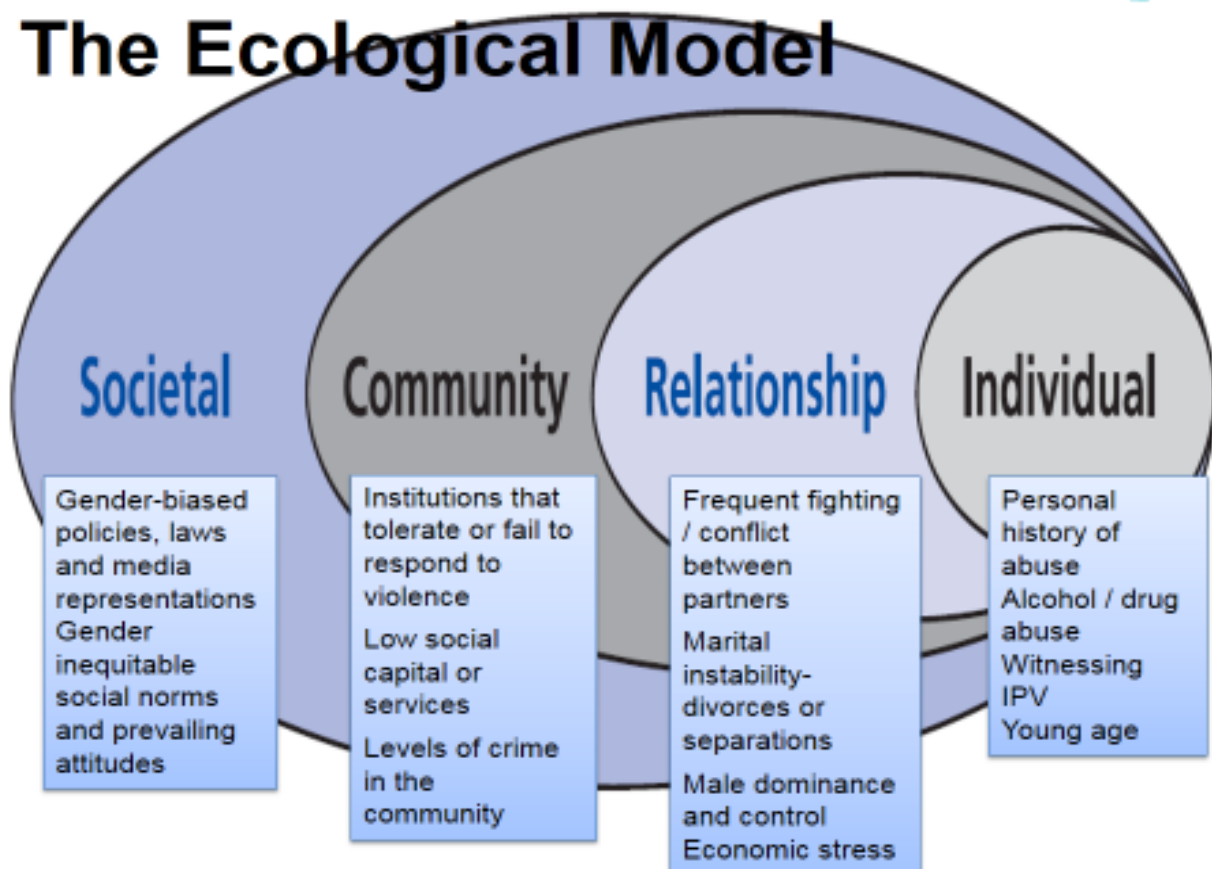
The Ecological Model

Societal

Community

Relationship

Individual

Gender-biased policies, laws and media representations
Gender inequitable social norms and prevailing attitudes

Institutions that tolerate or fail to respond to violence

Low social capital or services

Levels of crime in the community

Frequent fighting / conflict between partners

Marital instability-divorces or separations

Male dominance and control
Economic stress

Personal history of abuse
Alcohol / drug abuse
Witnessing IPV
Young age